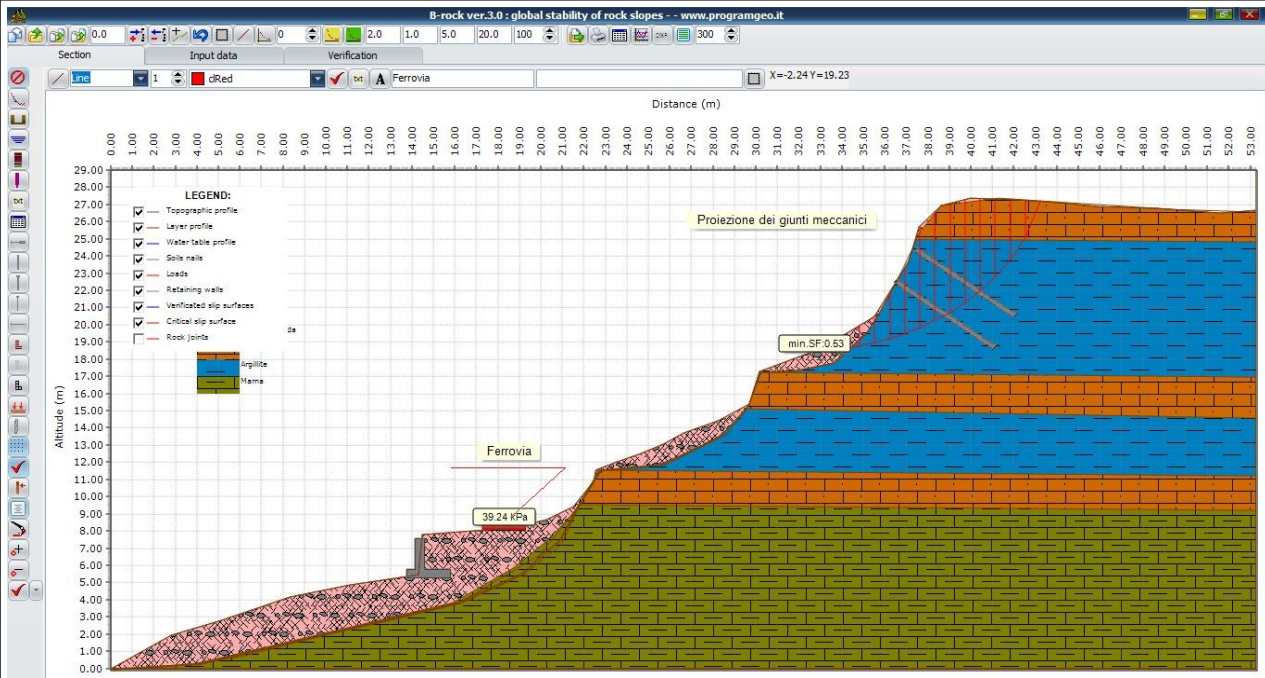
B-rock ver.3.0 : global stability of rock slopes - - www.programgeo.it

0.0 | 0 | 2.0 | 1.0 | 5.0 | 20.0 | 100 | 300

Section | Input data | Verification

Line | 1 | clRed | txt | A | Ferrovia | X=-2.24 Y=19.23

Distance (m)

0.00 1.00 2.00 3.00 4.00 5.00 6.00 7.00 8.00 9.00 10.00 11.00 12.00 13.00 14.00 15.00 16.00 17.00 18.00 19.00 20.00 21.00 22.00 23.00 24.00 25.00 26.00 27.00 28.00 29.00 30.00 31.00 32.00 33.00 34.00 35.00 36.00 37.00 38.00 39.00 40.00 41.00 42.00 43.00 44.00 45.00 46.00 47.00 48.00 49.00 50.00 51.00 52.00 53.00

Altitude (m)

29.00 28.00 27.00 26.00 25.00 24.00 23.00 22.00 21.00 20.00 19.00 18.00 17.00 16.00 15.00 14.00 13.00 12.00 11.00 10.00 9.00 8.00 7.00 6.00 5.00 4.00 3.00 2.00 1.00 0.00

LEGEND:
Topographic profile
Layer profile
Water table profile
Soils nails
Loads
Retaining walls
Verificated slip surfaces
Critical slip surface
Rock joints

da
Argillite
Marna

Proiezione dei giunti meccanici

min.SF:0.53

Ferrovia

39.24 KPa